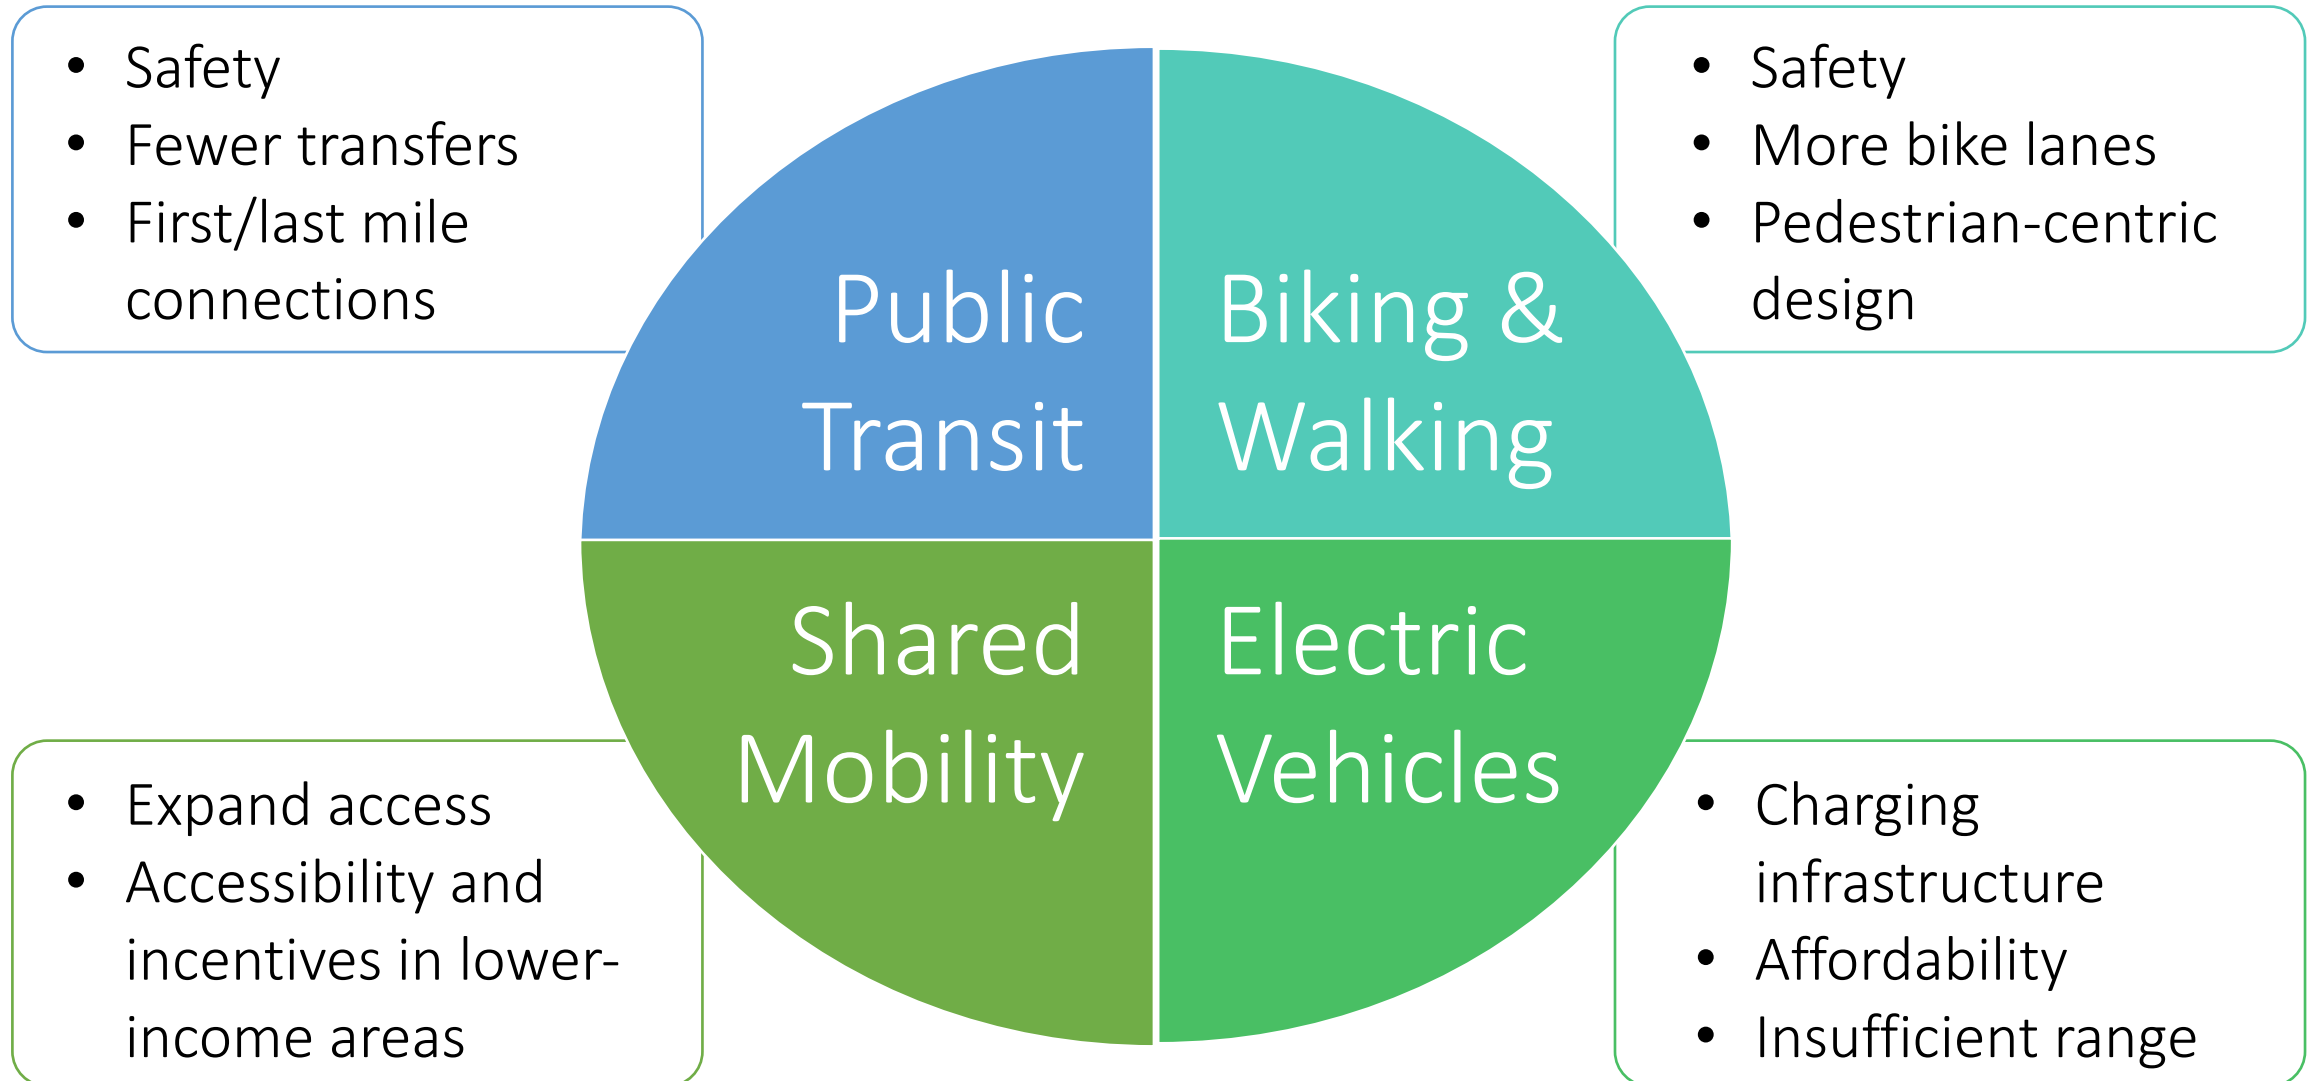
- Safety
- Fewer transfers
- First/last mile connections

- Safety
- More bike lanes
- Pedestrian-centric design

Public Transit

Biking & Walking

Shared Mobility

Electric Vehicles

- Expand access
- Accessibility and incentives in lower-income areas

- Charging infrastructure
- Affordability
- Insufficient range